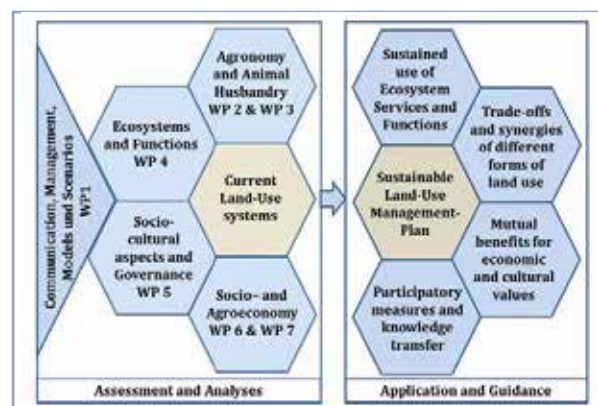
Communication, Management, Models und Scenarios WP1

Agronomy and Animal Husbandry WP 2 & WP 3

Ecosystems and Functions WP 4

Current Land-Use systems

Socio-cultural aspects and Governance WP 5

Socio- and Agroeconomy WP 6 & WP 7

Assessment and Analyses

Sustained use of Ecosystem Services and Functions

Trade-offs and synergies of different forms of land use

Sustainable Land-Use Management-Plan

Mutual benefits for economic and cultural values

Participatory measures and knowledge transfer

Application and Guidance